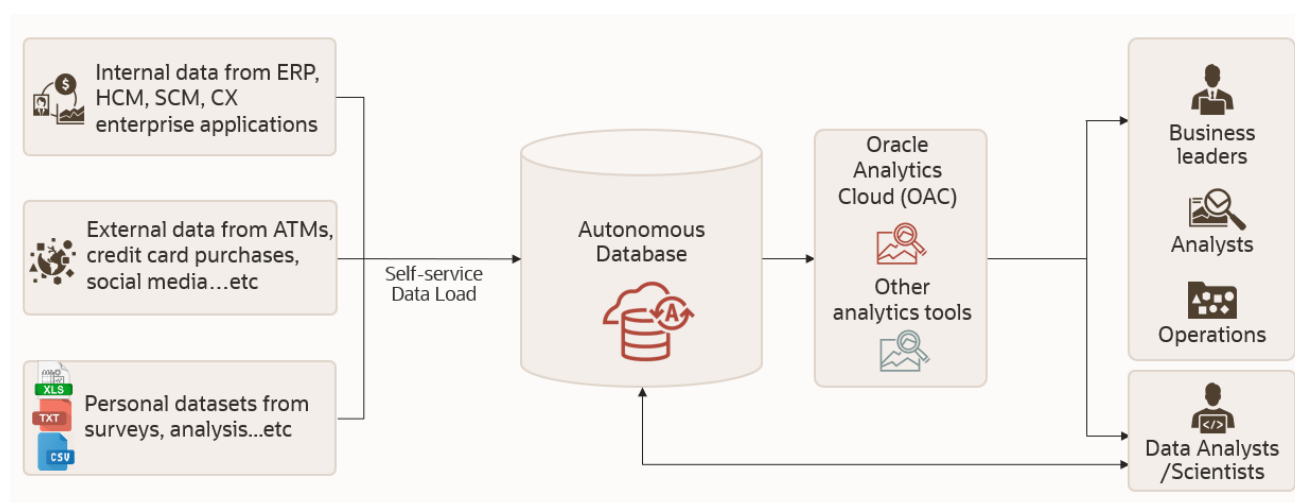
Internal data from ERP, HCM, SCM, CX enterprise applications

External data from ATMs, credit card purchases, social media…etc

XLS
TXT
CSV
Personal datasets from surveys, analysis…etc

Self-service Data Load

Autonomous Database

Oracle Analytics Cloud (OAC)

Other analytics tools

Business leaders

Analysts

Operations

Data Analysts /Scientists